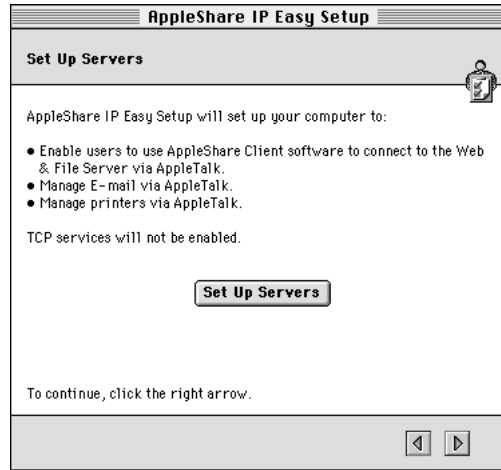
AppleShare IP Easy Setup

Set Up Servers

AppleShare IP Easy Setup will set up your computer to:

• Enable users to use AppleShare Client software to connect to the Web & File Server via AppleTalk.
• Manage E-mail via AppleTalk.
• Manage printers via AppleTalk.

TCP services will not be enabled.

Set Up Servers

To continue, click the right arrow.